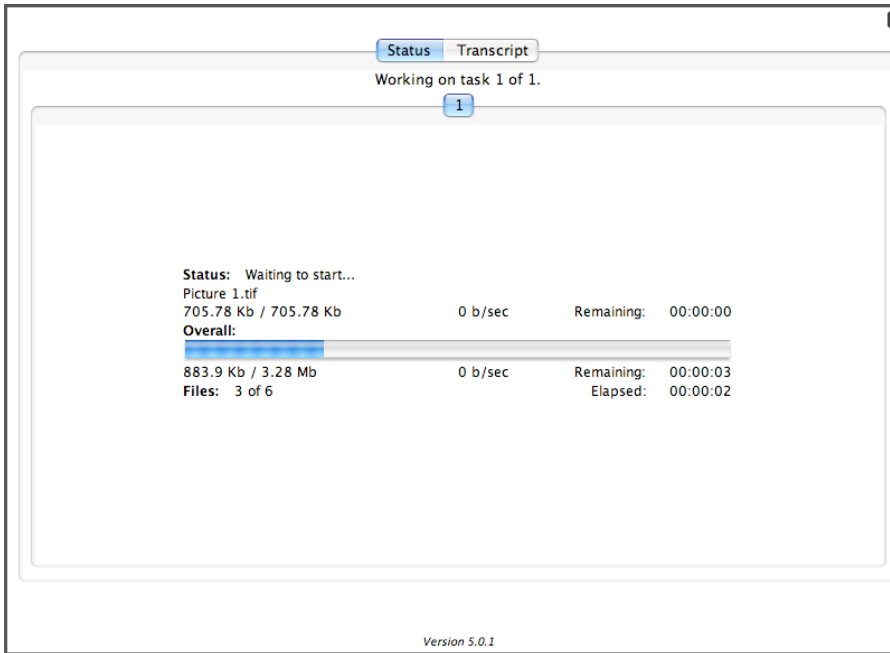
Status Transcript

Working on task 1 of 1.

1

Status: Waiting to start...
Picture 1.tif
705.78 Kb / 705.78 Kb 0 b/sec Remaining: 00:00:00
Overall:
883.9 Kb / 3.28 Mb 0 b/sec Remaining: 00:00:03
Files: 3 of 6 Elapsed: 00:00:02

Version 5.0.1